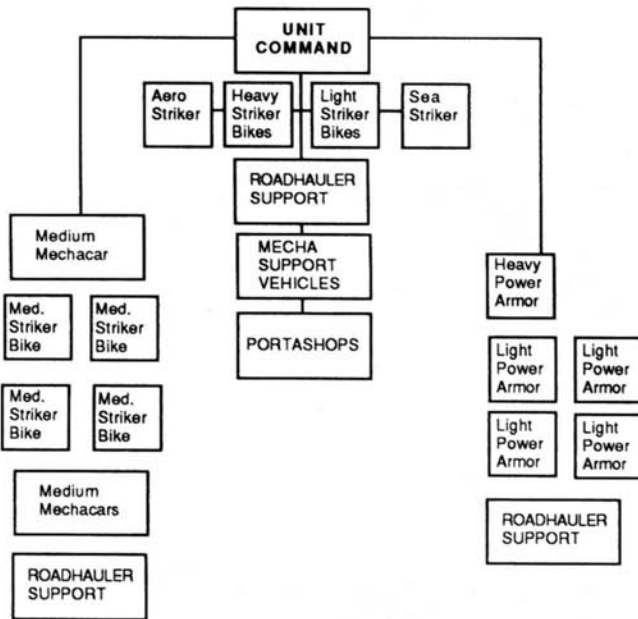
UNIT COMMAND

Aero Striker

Heavy Striker Bikes

Light Striker Bikes

Sea Striker

ROADHAULER SUPPORT

MECHA SUPPORT VEHICLES

PORTASHOPS

Medium Mechacar

Med. Striker Bike

Med. Striker Bike

Med. Striker Bike

Med. Striker Bike

Medium Mechacars

ROADHAULER SUPPORT

Heavy Power Armor

Light Power Armor

Light Power Armor

Light Power Armor

Light Power Armor

ROADHAULER SUPPORT